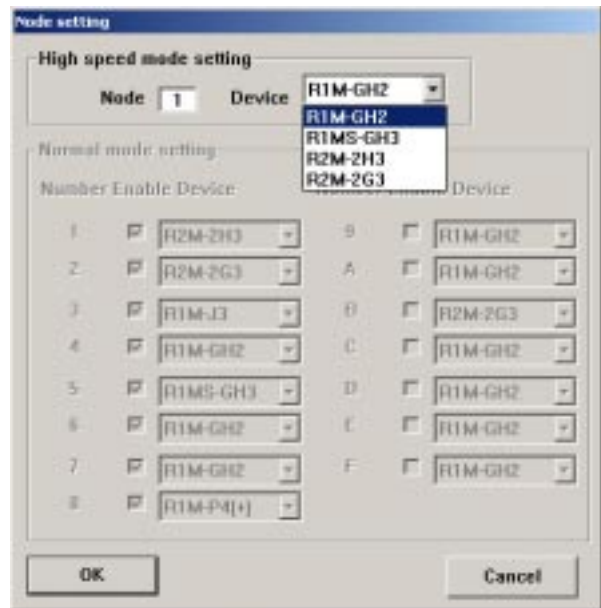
Node setting

High speed mode setting

Node 1 Device R1M-GH2

R1M-GH2
R1MS-GH3
R2M-2H3
R2M-2G3

Normal mode setting

Number Enable Device

| Number | Enable | Device |
|---|---|---|
| 1 | ☑ | R2M-2H3 |
| 2 | ☑ | R2M-2G3 |
| 3 | ☑ | R1M-J3 |
| 4 | ☑ | R1M-GH2 |
| 5 | ☑ | R1MS-GH3 |
| 6 | ☑ | R1M-GH2 |
| 7 | ☑ | R1M-GH2 |
| 8 | ☑ | R1M-P4(+) |

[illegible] Device

| Number | Enable | Device |
|---|---|---|
| 9 | ☐ | R1M-GH2 |
| A | ☐ | R1M-GH2 |
| B | ☐ | R2M-2G3 |
| C | ☐ | R1M-GH2 |
| D | ☐ | R1M-GH2 |
| E | ☐ | R1M-GH2 |
| F | ☐ | R1M-GH2 |

OK

Cancel